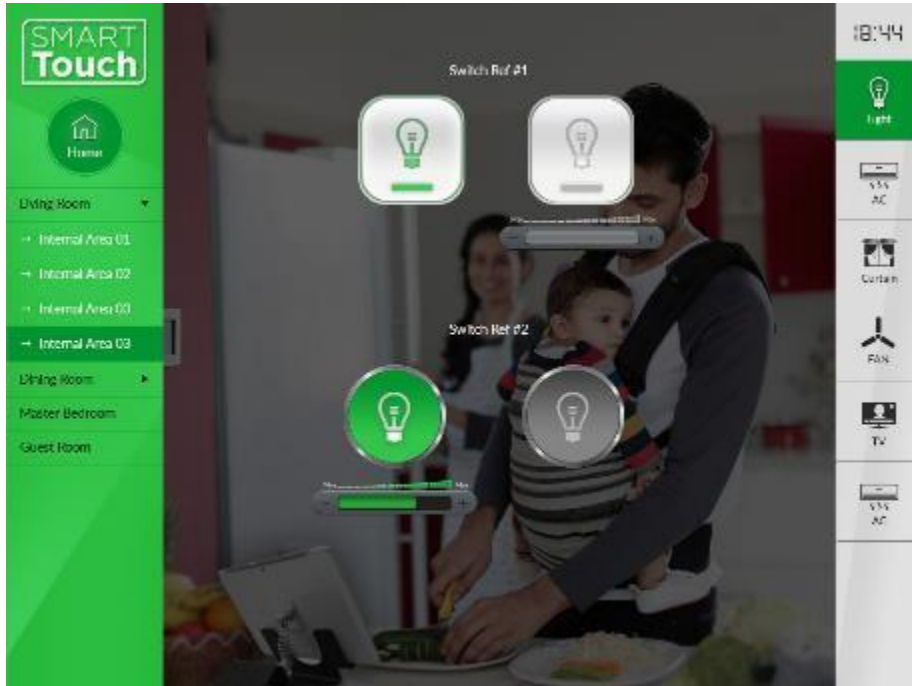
SMART
Touch

Home

Living Room
→ Internal Area 01
→ Internal Area 02
→ Internal Area 03
→ Internal Area 03
Dining Room
Master Bedroom
Guest Room

Switch Ref #1

Min Max

Switch Ref #2

Min Max

18:44

Light

AC

Curtain

FAN

TV

AC